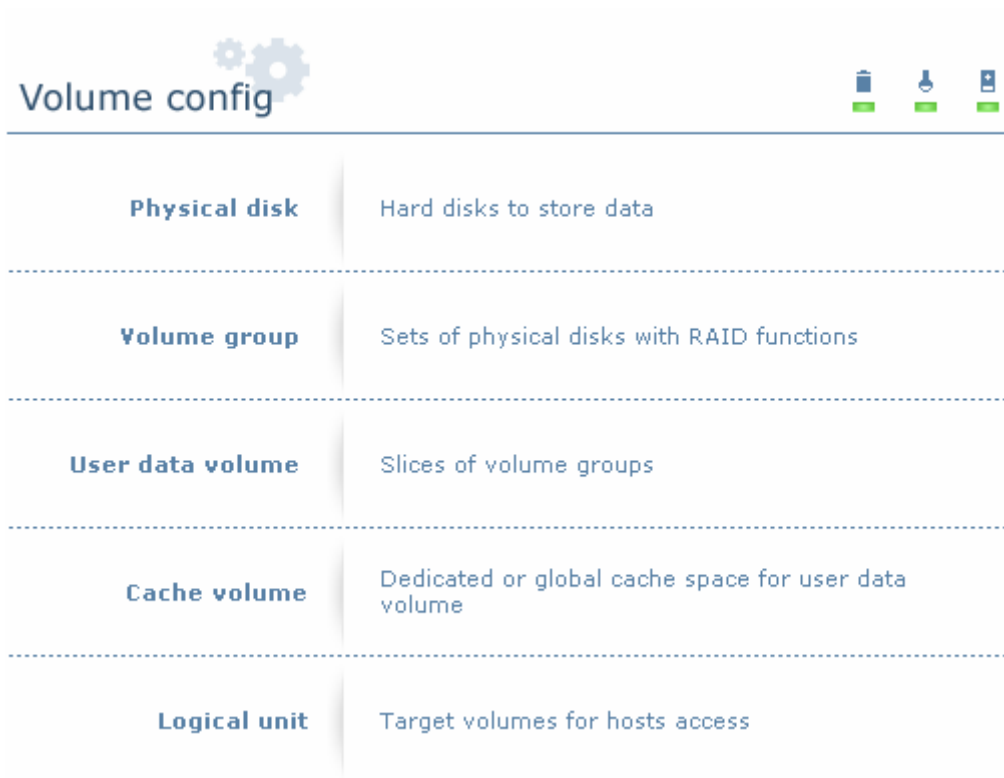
Volume config

| | |
|---|---|
| Physical disk | Hard disks to store data |
| Volume group | Sets of physical disks with RAID functions |
| User data volume | Slices of volume groups |
| Cache volume | Dedicated or global cache space for user data volume |
| Logical unit | Target volumes for hosts access |